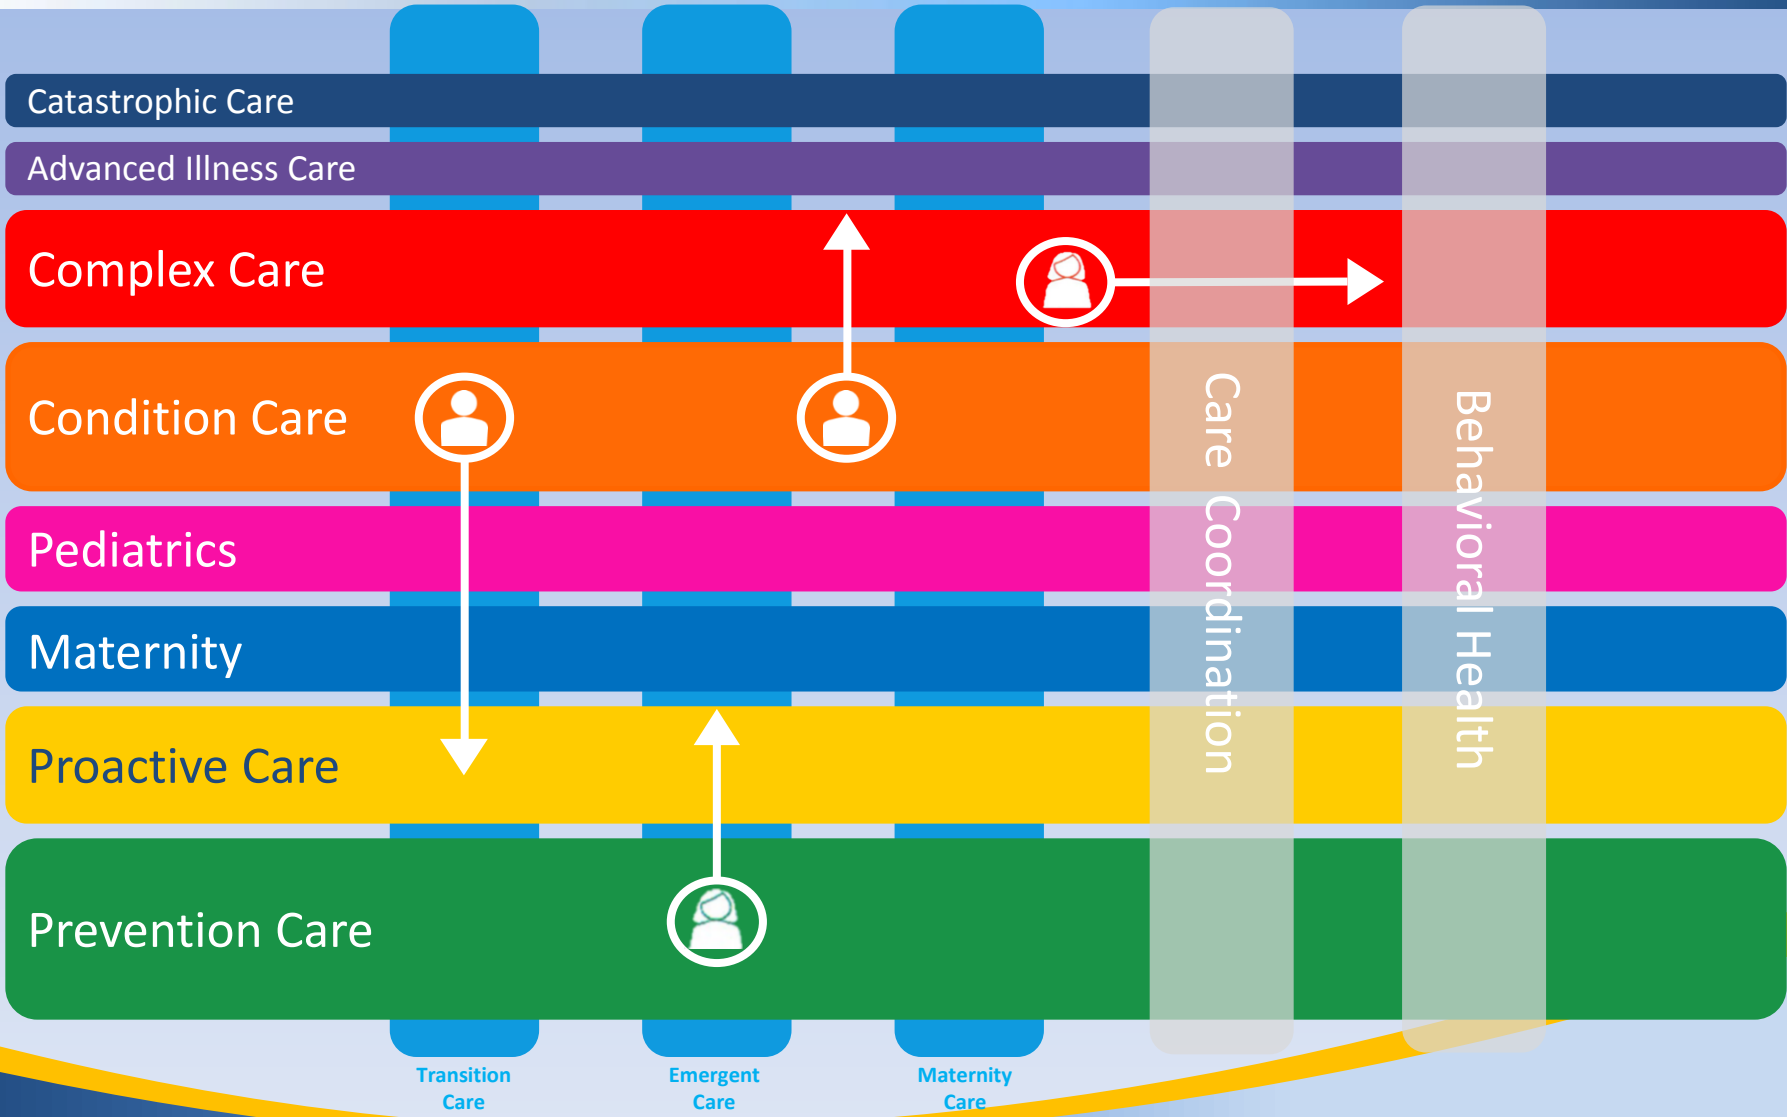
Catastrophic Care

Advanced Illness Care

Complex Care

Condition Care

Pediatrics

Maternity

Proactive Care

Prevention Care

Care Coordination

Behavioral Health

Transition Care

Emergent Care

Maternity Care